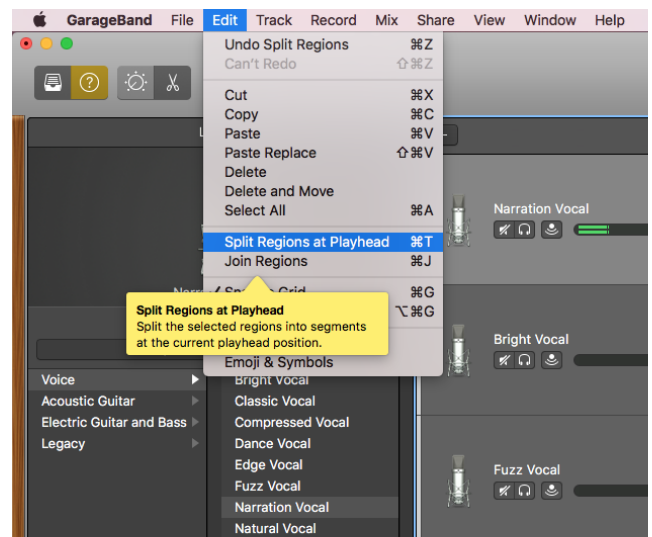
GarageBand File Edit Track Record Mix Share View Window Help

Undo Split Regions ⌘Z
Can't Redo ⇧⌘Z
Cut ⌘X
Copy ⌘C
Paste ⌘V
Paste Replace ⇧⌘V
Delete
Delete and Move
Select All ⌘A
Split Regions at Playhead ⌘T
Join Regions ⌘J
✓ Sn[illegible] Grid ⌘G
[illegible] ⌥⌘G
Emoji & Symbols

Split Regions at Playhead
Split the selected regions into segments at the current playhead position.

Narr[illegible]

Voice
Acoustic Guitar
Electric Guitar and Bass
Legacy

Bright Vocal
Classic Vocal
Compressed Vocal
Dance Vocal
Edge Vocal
Fuzz Vocal
Narration Vocal
Natural Vocal

Narration Vocal
Bright Vocal
Fuzz Vocal